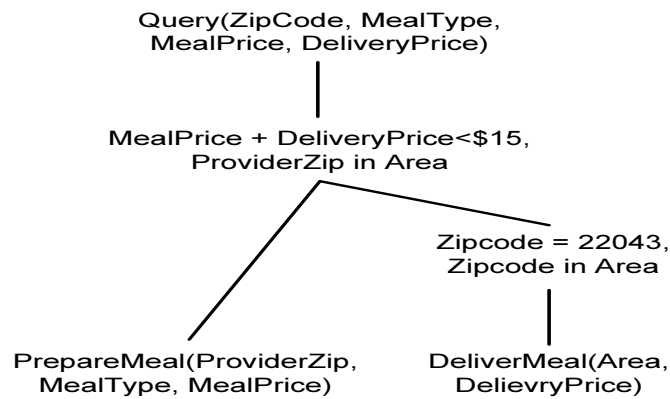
Query(ZipCode, MealType, MealPrice, DeliveryPrice)

MealPrice + DeliveryPrice<\$15, ProviderZip in Area

Zipcode = 22043, Zipcode in Area

PrepareMeal(ProviderZip, MealType, MealPrice)

DeliverMeal(Area, DelievryPrice)